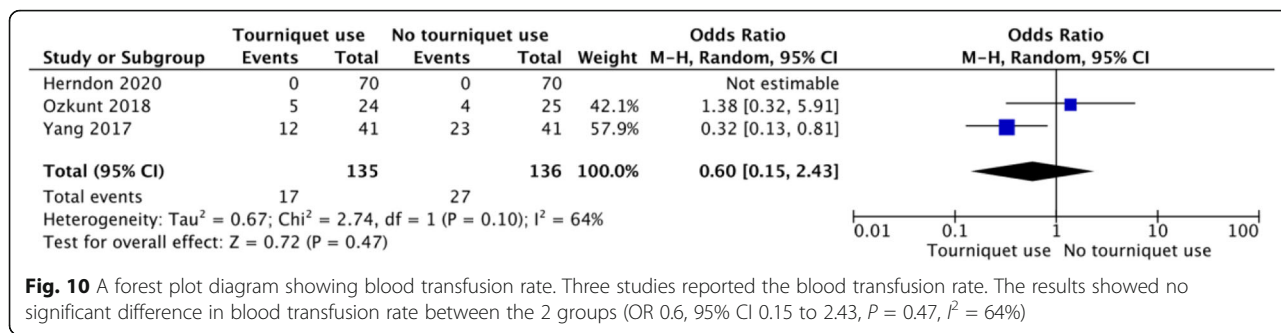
| Study or Subgroup | Tourniquet use Events | Tourniquet use Total | No tourniquet use Events | No tourniquet use Total | Weight | Odds Ratio M-H, Random, 95% CI |
|---|---|---|---|---|---|---|
| Herndon 2020 | 0 | 70 | 0 | 70 | | Not estimable |
| Ozkunt 2018 | 5 | 24 | 4 | 25 | 42.1% | 1.38 [0.32, 5.91] |
| Yang 2017 | 12 | 41 | 23 | 41 | 57.9% | 0.32 [0.13, 0.81] |
| Total (95% CI) | | 135 | | 136 | 100.0% | 0.60 [0.15, 2.43] |
| Total events | 17 | | 27 | | | |

Heterogeneity: Tau$^2$ = 0.67; Chi$^2$ = 2.74, df = 1 (P = 0.10); I$^2$ = 64%
Test for overall effect: Z = 0.72 (P = 0.47)

Odds Ratio
M-H, Random, 95% CI

0.01 0.1 1 10 100
Tourniquet use No tourniquet use

**Fig. 10** A forest plot diagram showing blood transfusion rate. Three studies reported the blood transfusion rate. The results showed no significant difference in blood transfusion rate between the 2 groups (OR 0.6, 95% CI 0.15 to 2.43, $P$ = 0.47, $I^2$ = 64%)